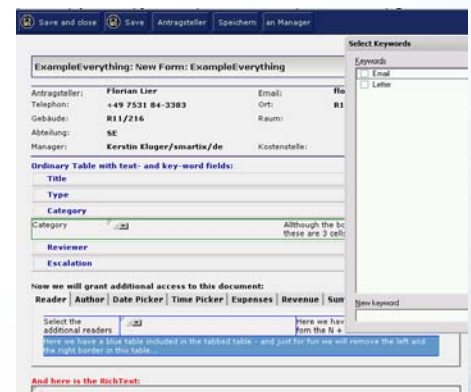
Save and close | Save | Antragsteller | Speichern | an Manager

ExampleEverything: New Form: ExampleEverything

Antragsteller: Florian Lier
Telephon: +49 7531 84-3383
Gebäude: R11/216
Abteilung: SE
Manager: Kerstin Kluger/smartix/de

Email: flo
Ort: R1
Raum:
Kostenstelle:

Ordinary Table with text- and key-word fields:

Title
Type
Category
Category
Allthough the bo these are 3 cell
Reviewer
Escalation

Now we will grant additional access to this document:

Reader | Author | Date Picker | Time Picker | Expenses | Revenue | Sum

Select the additional readers
Here we hav fom the N +

Here we have a blue table included in the tabbed table - and just for fun we will remove the left and the right border in this table....

And here is the RichText:

Select Keywords
Keywords
Email
Letter
New keyword